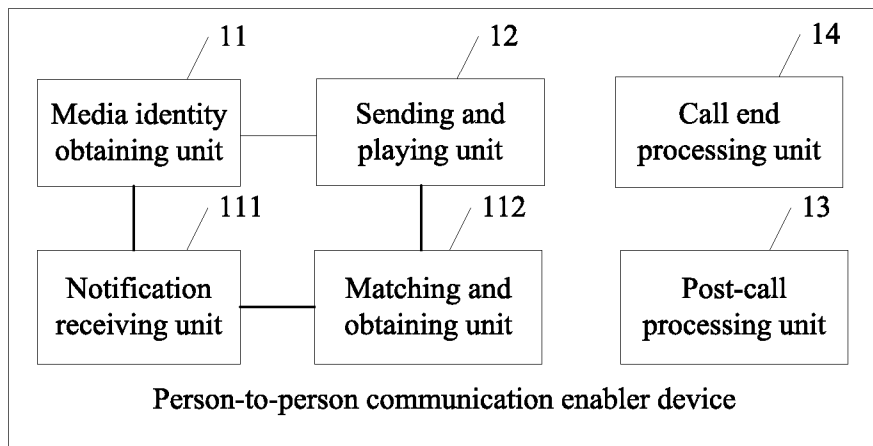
11

Media identity obtaining unit

12

Sending and playing unit

14

Call end processing unit

111

Notification receiving unit

112

Matching and obtaining unit

13

Post-call processing unit

Person-to-person communication enabler device